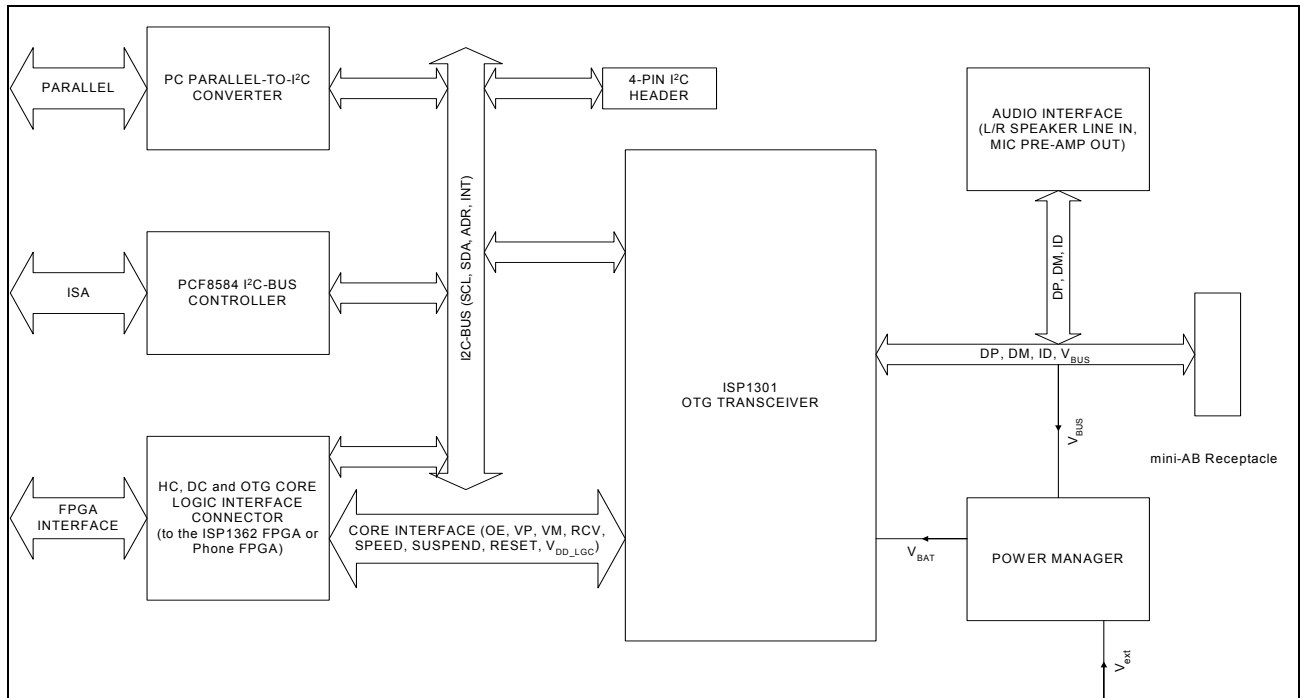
PARALLEL

PC PARALLEL-TO-I$^2$C CONVERTER

4-PIN I$^2$C HEADER

AUDIO INTERFACE (L/R SPEAKER LINE IN, MIC PRE-AMP OUT)

I2C-BUS (SCL, SDA, ADR, INT)

ISA

PCF8584 I$^2$C-BUS CONTROLLER

DP, DM, ID

DP, DM, ID, $V_{BUS}$

ISP1301 OTG TRANSCEIVER

$V_{BUS}$

mini-AB Receptacle

FPGA INTERFACE

HC, DC and OTG CORE LOGIC INTERFACE CONNECTOR (to the ISP1362 FPGA or Phone FPGA)

CORE INTERFACE (OE, VP, VM, RCV, SPEED, SUSPEND, RESET, $V_{DD\_LGC}$)

$V_{BAT}$

POWER MANAGER

$V_{ext}$